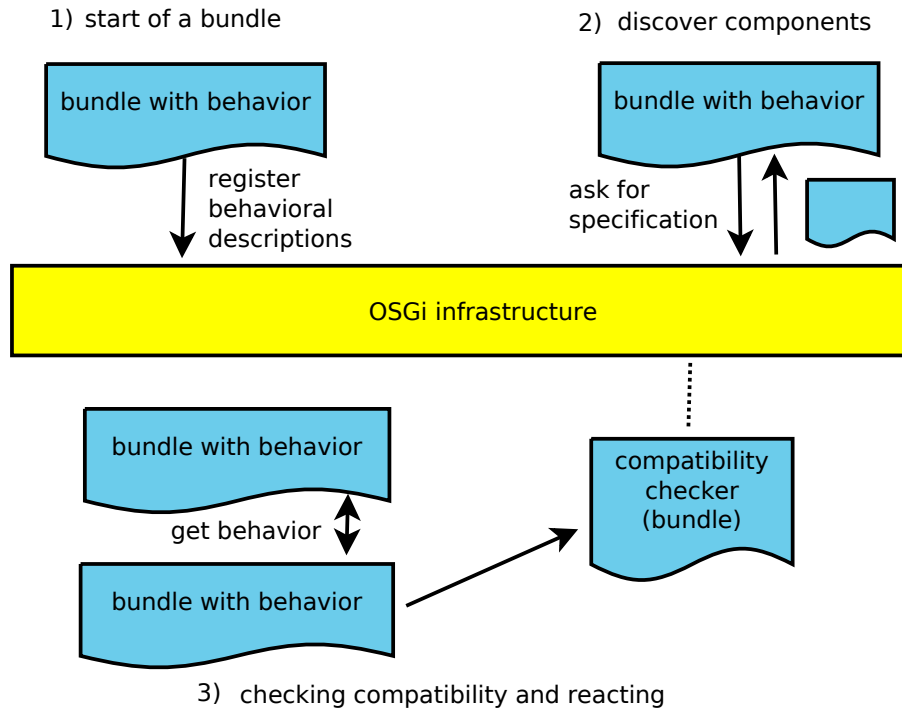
1) start of a bundle

2) discover components

bundle with behavior

register behavioral descriptions

bundle with behavior

ask for specification

OSGi infrastructure

bundle with behavior

get behavior

bundle with behavior

compatibility checker (bundle)

3) checking compatibility and reacting